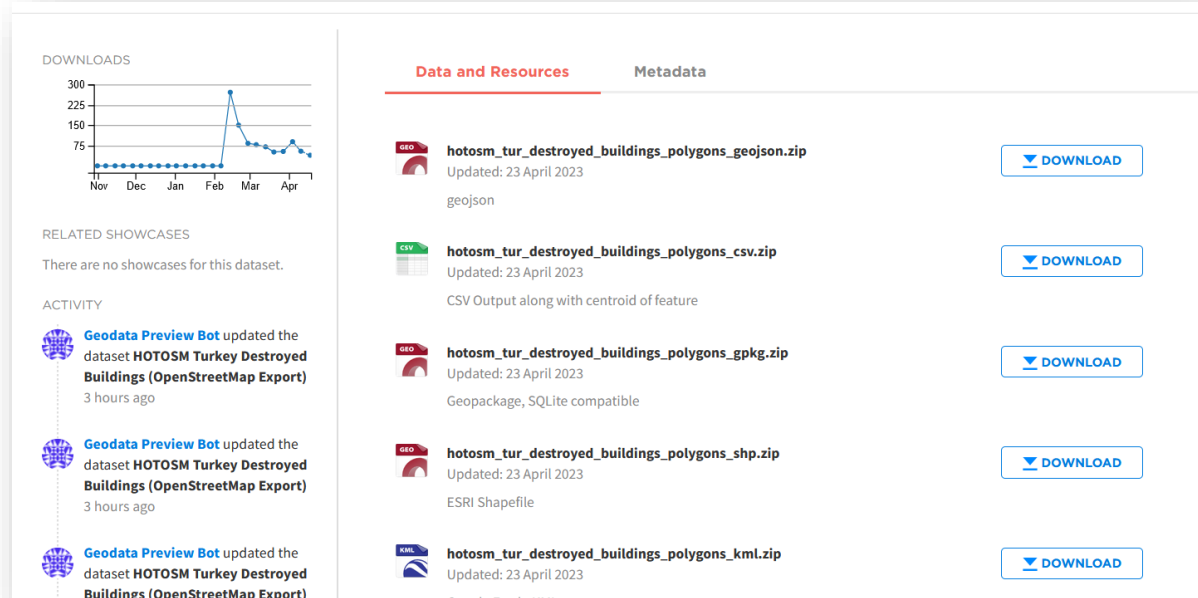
DOWNLOADS

300
225
150
75
Nov Dec Jan Feb Mar Apr

RELATED SHOWCASES

There are no showcases for this dataset.

ACTIVITY

Geodata Preview Bot updated the dataset HOTOSM Turkey Destroyed Buildings (OpenStreetMap Export)
3 hours ago

Geodata Preview Bot updated the dataset HOTOSM Turkey Destroyed Buildings (OpenStreetMap Export)
3 hours ago

Geodata Preview Bot updated the dataset HOTOSM Turkey Destroyed Buildings (OpenStreetMap Export)

Data and Resources Metadata

GEO
hotosm_tur_destroyed_buildings_polygons_geojson.zip
Updated: 23 April 2023
geojson
DOWNLOAD

CSV
hotosm_tur_destroyed_buildings_polygons_csv.zip
Updated: 23 April 2023
CSV Output along with centroid of feature
DOWNLOAD

GEO
hotosm_tur_destroyed_buildings_polygons_gpkg.zip
Updated: 23 April 2023
Geopackage, SQLite compatible
DOWNLOAD

GEO
hotosm_tur_destroyed_buildings_polygons_shp.zip
Updated: 23 April 2023
ESRI Shapefile
DOWNLOAD

KML
hotosm_tur_destroyed_buildings_polygons_kml.zip
Updated: 23 April 2023
DOWNLOAD